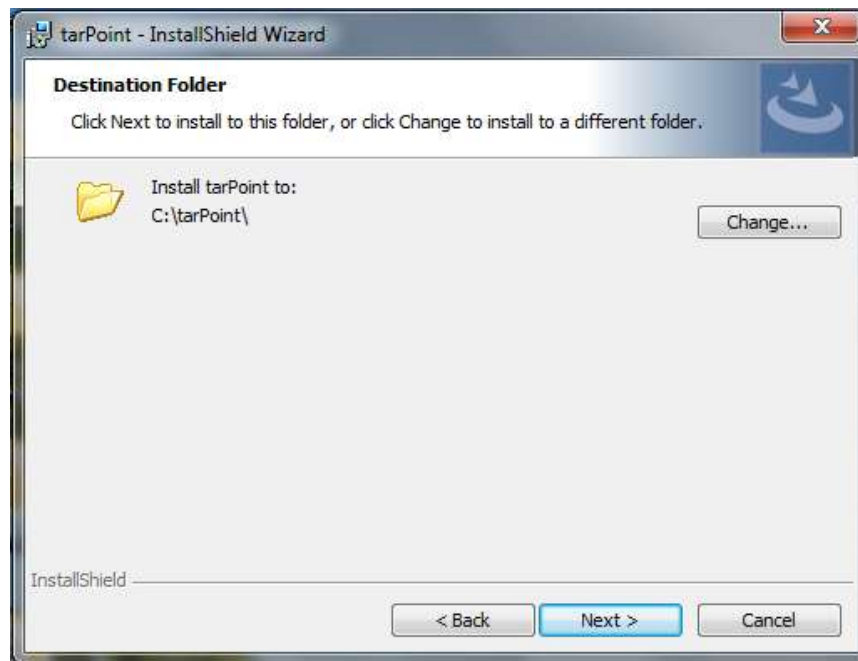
tarPoint - InstallShield Wizard

Destination Folder

Click Next to install to this folder, or click Change to install to a different folder.

Install tarPoint to:
C:\tarPoint\

Change...

InstallShield

< Back

Next >

Cancel